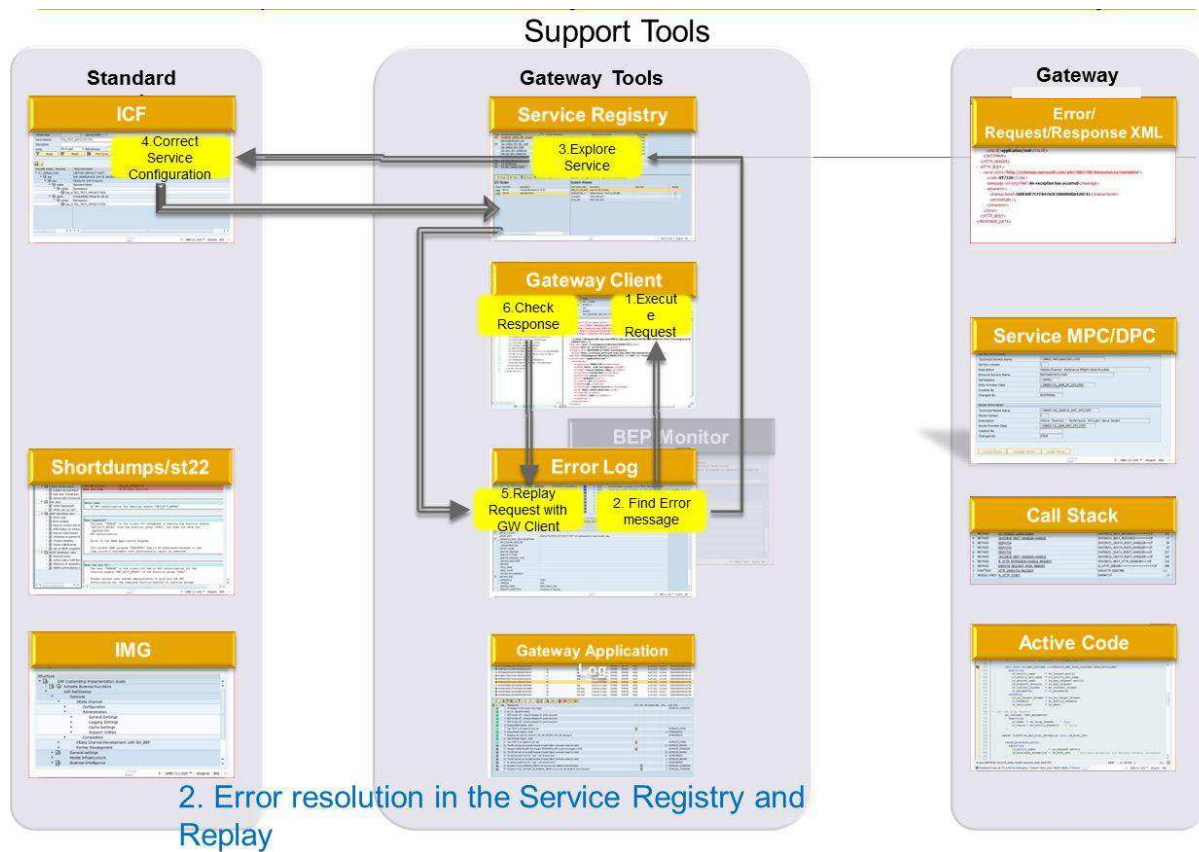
Support Tools

Standard

ICF

4.Correct Service Configuration

Shortdumps/st22

IMG

Gateway Tools

Service Registry

3.Explore Service

Gateway Client

6.Check Response

1.Execute Request

BEP Monitor

Error Log

5.Replay Request with GW Client

2. Find Error message

Gateway Application Log

Gateway

Error/ Request/Response XML

Service MPC/DPC

Call Stack

Active Code

2. Error resolution in the Service Registry and Replay